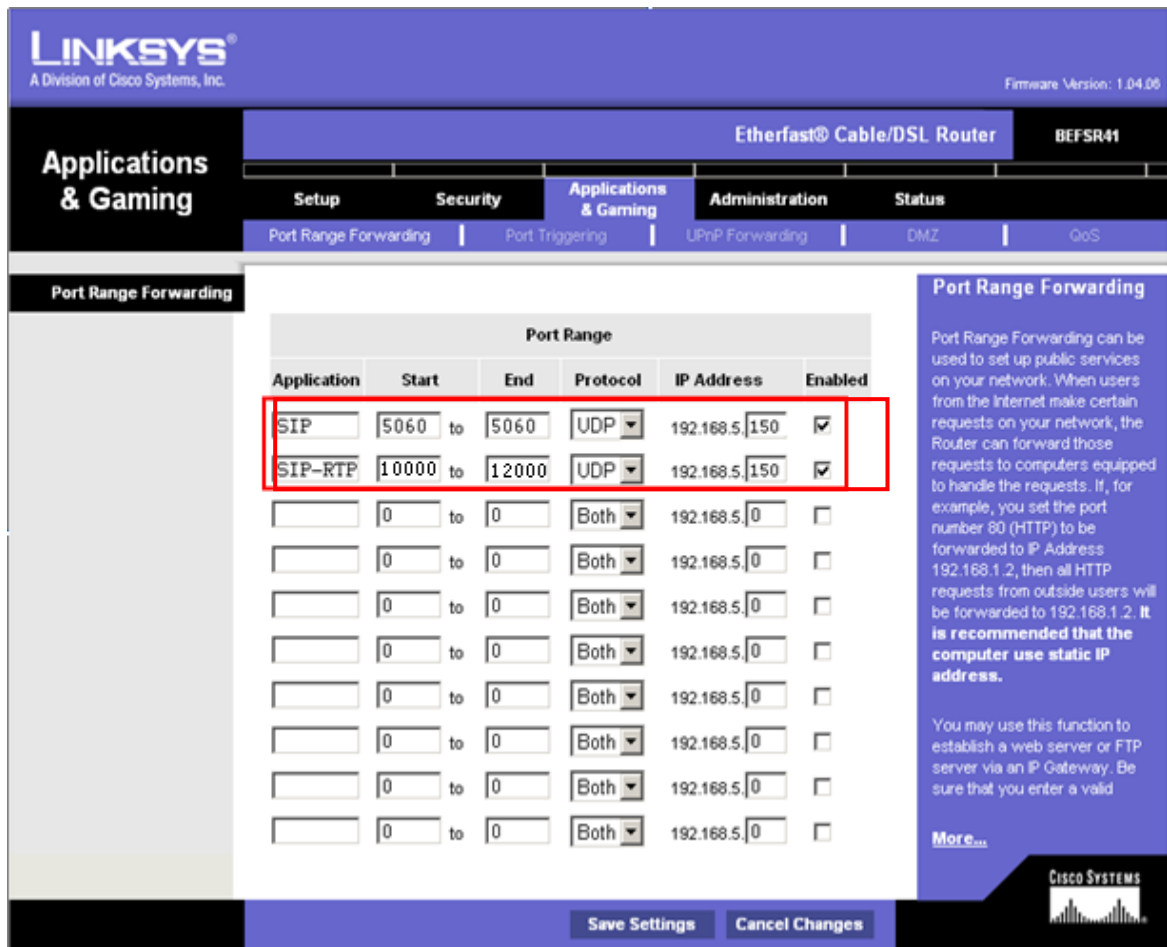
LINKSYS®
A Division of Cisco Systems, Inc.

Firmware Version: 1.04.06

Applications & Gaming

Etherfast® Cable/DSL Router

BEFSR41

Setup | Security | Applications & Gaming | Administration | Status

Port Range Forwarding | Port Triggering | UPnP Forwarding | DMZ | QoS

Port Range Forwarding

| Application | Start | | End | Protocol | IP Address | Enabled |
|---|---|---|---|---|---|---|
| | Port Range | | | | | |
| SIP | 5060 | to | 5060 | UDP | 192.168.5. 150 | ☑ |
| SIP-RTP | 10000 | to | 12000 | UDP | 192.168.5. 150 | ☑ |
| | 0 | to | 0 | Both | 192.168.5. 0 | ☐ |
| | 0 | to | 0 | Both | 192.168.5. 0 | ☐ |
| | 0 | to | 0 | Both | 192.168.5. 0 | ☐ |
| | 0 | to | 0 | Both | 192.168.5. 0 | ☐ |
| | 0 | to | 0 | Both | 192.168.5. 0 | ☐ |
| | 0 | to | 0 | Both | 192.168.5. 0 | ☐ |
| | 0 | to | 0 | Both | 192.168.5. 0 | ☐ |
| | 0 | to | 0 | Both | 192.168.5. 0 | ☐ |

Port Range Forwarding

Port Range Forwarding can be used to set up public services on your network. When users from the Internet make certain requests on your network, the Router can forward those requests to computers equipped to handle the requests. If, for example, you set the port number 80 (HTTP) to be forwarded to IP Address 192.168.1.2, then all HTTP requests from outside users will be forwarded to 192.168.1.2. It is recommended that the computer use static IP address.

You may use this function to establish a web server or FTP server via an IP Gateway. Be sure that you enter a valid

More...

CISCO SYSTEMS

Save Settings | Cancel Changes